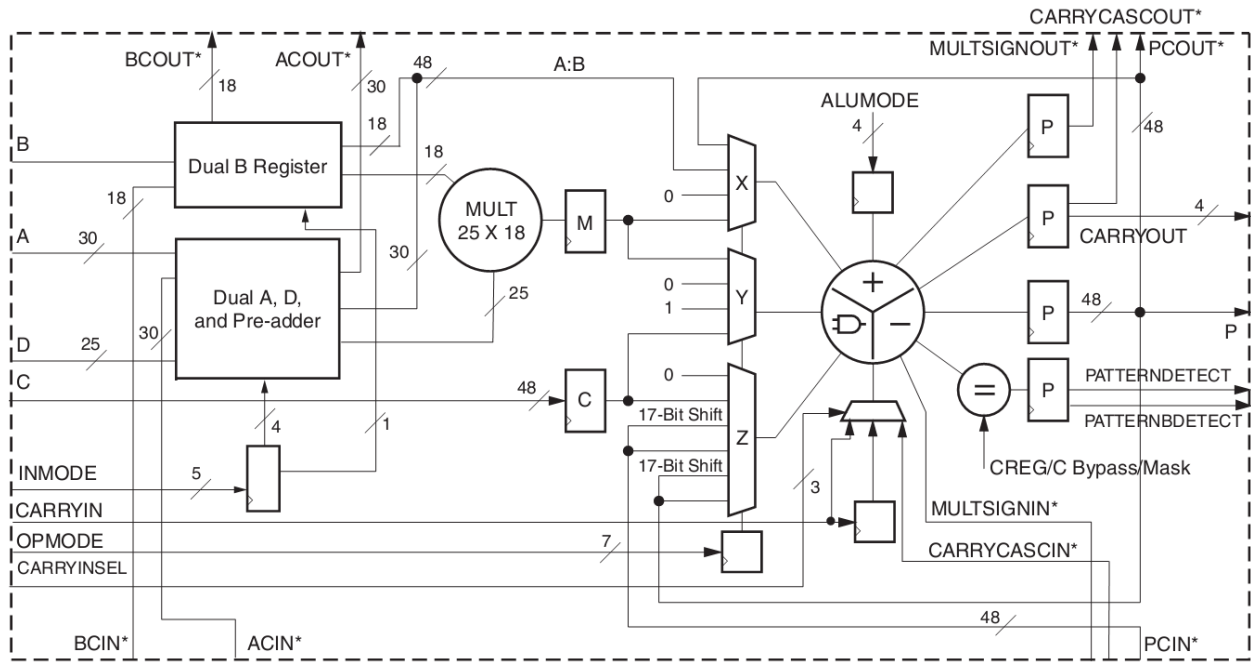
CARRYCASCOUT*
MULTSIGNOUT*
PCOUT*
BCOUT*
ACOUT*
18
30
48
A:B
ALUMODE
4
48
B
Dual B Register
18
18
18
P
X
0
MULT 25 X 18
M
P
4
CARRYOUT
A
30
30
Dual A, D, and Pre-adder
0
Y
1
25
+
P
48
P
D
25
30
−
C
48
C
0
=
P
PATTERNDETECT
PATTERNBDETECT
17-Bit Shift
4
1
Z
17-Bit Shift
CREG/C Bypass/Mask
INMODE
5
3
CARRYIN
MULTSIGNIN*
OPMODE
7
CARRYINSEL
CARRYCASCIN*
48
BCIN*
ACIN*
PCIN*